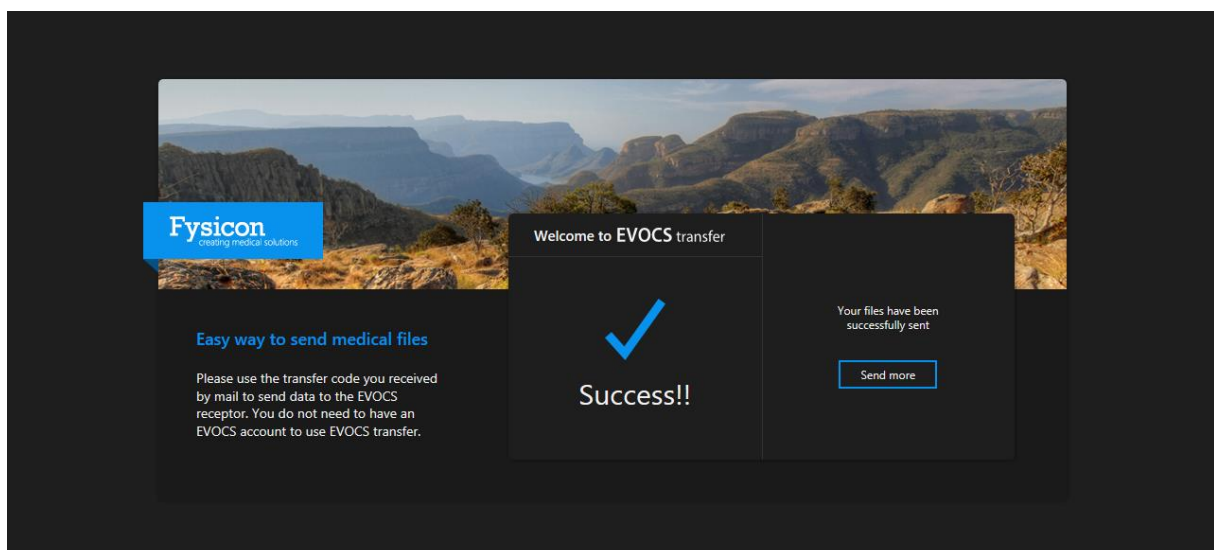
Fysicon
creating medical solutions

Easy way to send medical files

Please use the transfer code you received by mail to send data to the EVOCS receptor. You do not need to have an EVOCS account to use EVOCS transfer.

Welcome to EVOCS transfer

Success!!

Your files have been successfully sent

Send more